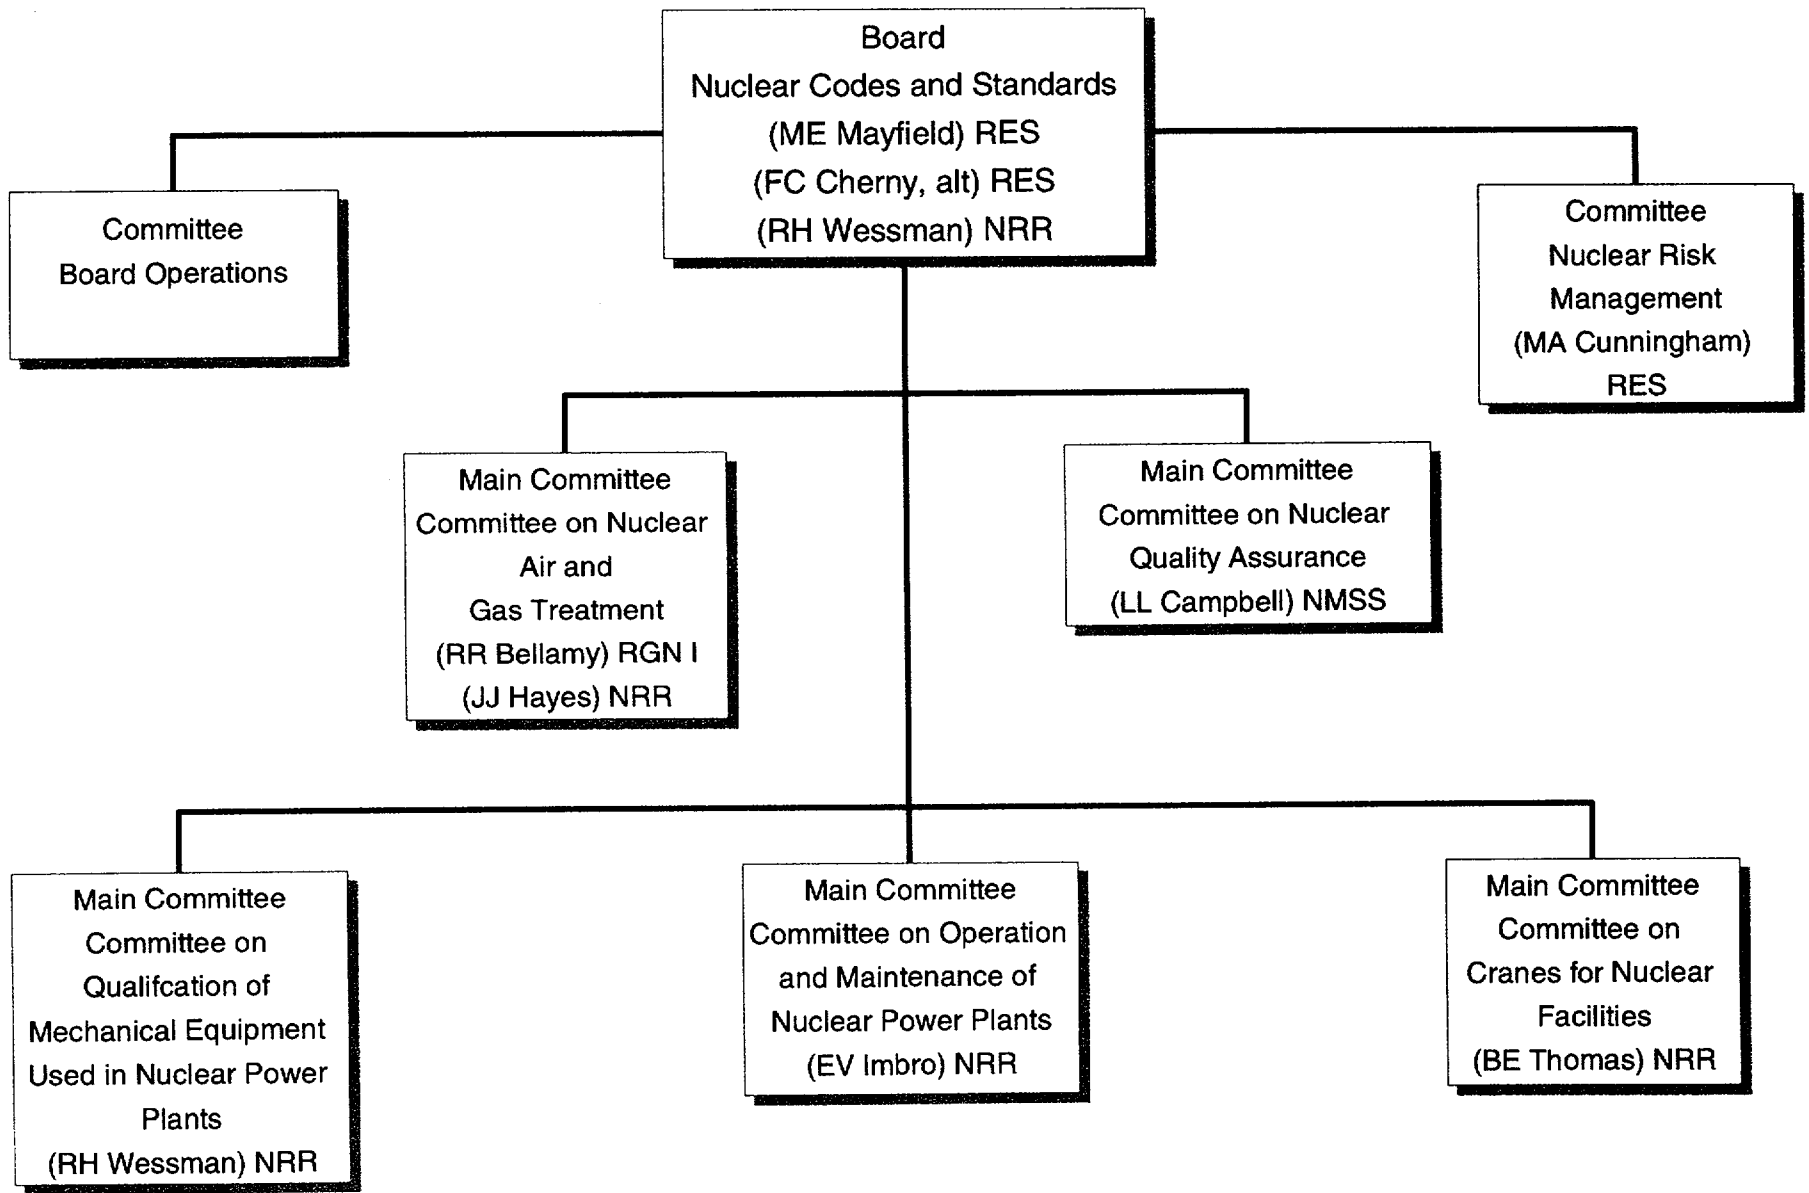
Board
Nuclear Codes and Standards
(ME Mayfield) RES
(FC Cherny, alt) RES
(RH Wessman) NRR

Committee
Board Operations

Committee
Nuclear Risk
Management
(MA Cunningham)
RES

Main Committee
Committee on Nuclear
Air and
Gas Treatment
(RR Bellamy) RGN I
(JJ Hayes) NRR

Main Committee
Committee on Nuclear
Quality Assurance
(LL Campbell) NMSS

Main Committee
Committee on
Qualifcation of
Mechanical Equipment
Used in Nuclear Power
Plants
(RH Wessman) NRR

Main Committee
Committee on Operation
and Maintenance of
Nuclear Power Plants
(EV Imbro) NRR

Main Committee
Committee on
Cranes for Nuclear
Facilities
(BE Thomas) NRR